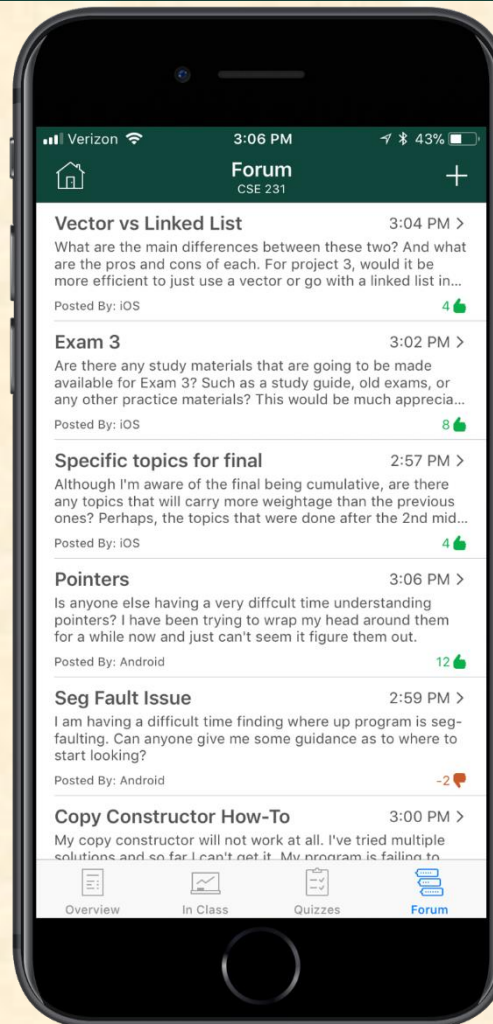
Verizon 3:06 PM 43%

Forum
CSE 231
+

Vector vs Linked List 3:04 PM >
What are the main differences between these two? And what are the pros and cons of each. For project 3, would it be more efficient to just use a vector or go with a linked list in...
Posted By: iOS 4

Exam 3 3:02 PM >
Are there any study materials that are going to be made available for Exam 3? Such as a study guide, old exams, or any other practice materials? This would be much apprecia...
Posted By: iOS 8

Specific topics for final 2:57 PM >
Although I'm aware of the final being cumulative, are there any topics that will carry more weightage than the previous ones? Perhaps, the topics that were done after the 2nd mid...
Posted By: iOS 4

Pointers 3:06 PM >
Is anyone else having a very diffcult time understanding pointers? I have been trying to wrap my head around them for a while now and just can't seem it figure them out.
Posted By: Android 12

Seg Fault Issue 2:59 PM >
I am having a difficult time finding where up program is seg-faulting. Can anyone give me some guidance as to where to start looking?
Posted By: Android -2

Copy Constructor How-To 3:00 PM >
My copy constructor will not work at all. I've tried multiple solutions and so far I can't get it. My program is failing to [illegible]

Overview In Class Quizzes Forum